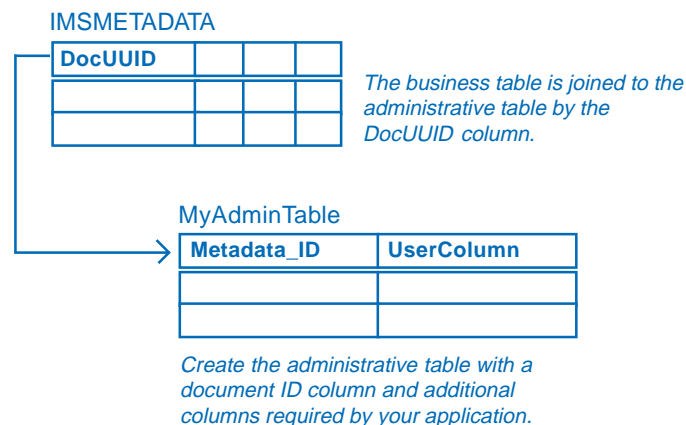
IMSMETADATA

| DocUUID | | | |
|---|---|---|---|
| | | | |
| | | | |

The business table is joined to the administrative table by the DocUUID column.

MyAdminTable

| Metadata_ID | UserColumn |
|---|---|
| | |
| | |

Create the administrative table with a document ID column and additional columns required by your application.